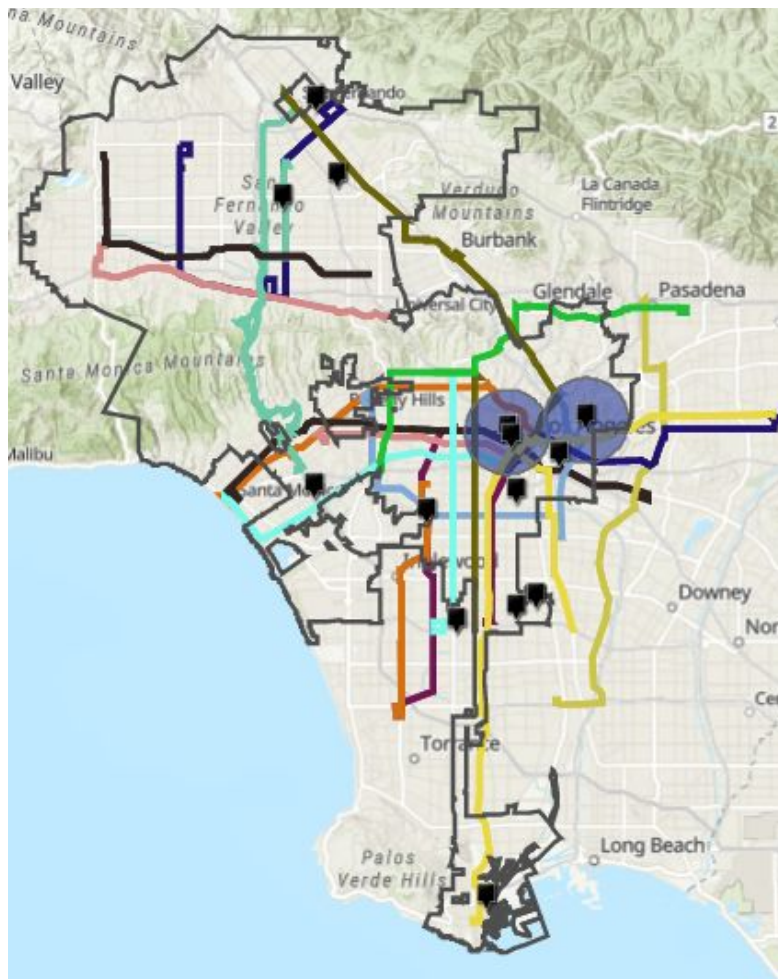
na Mountains
Valley
San Fernando
San Fernando Valley
Verdugo Mountains
La Canada Flintridge
Burbank
Glendale
Pasadena
Universal City
Santa Monica Mountains
Beverly Hills
Los Angeles
Malibu
Santa Monica
Inglewood
Downey
Nor
Cer
Torrance
Long Beach
Palos Verde Hills
2